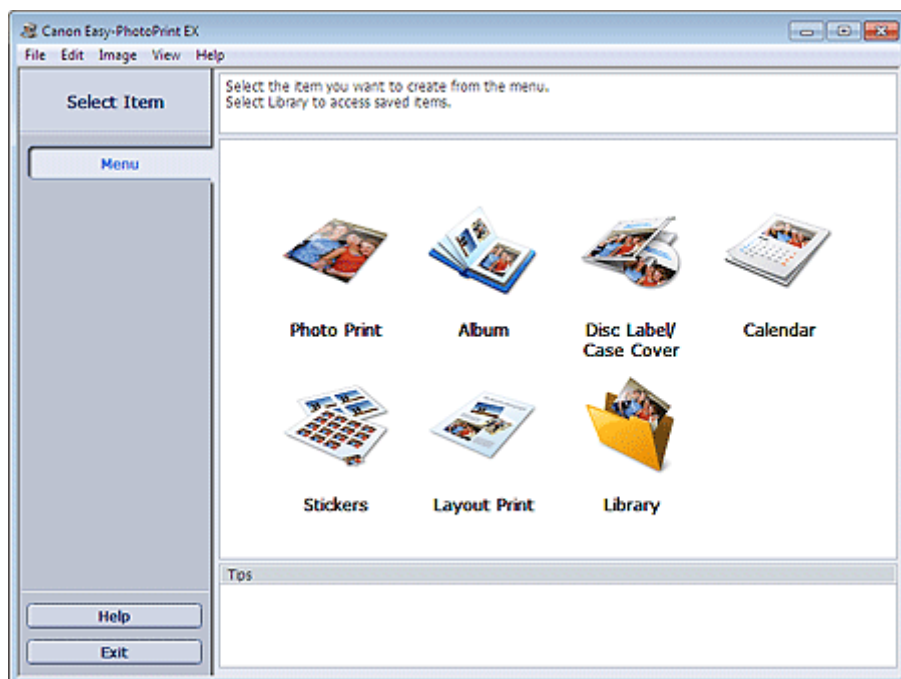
Canon Easy-PhotoPrint EX

File Edit Image View Help

Select Item

Select the item you want to create from the menu.
Select Library to access saved items.

Menu

Photo Print

Album

Disc Label/
Case Cover

Calendar

Stickers

Layout Print

Library

Tips

Help

Exit